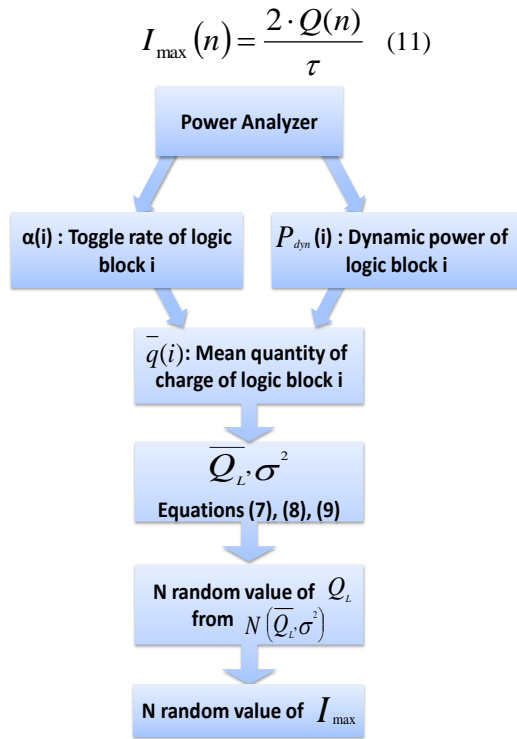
$I_{\max}(n) = \frac{2 \cdot Q(n)}{\tau}$ (11)

Power Analyzer

α(i) : Toggle rate of logic block i

$P_{dyn}$ (i) : Dynamic power of logic block i

$\overline{q}(i)$: Mean quantity of charge of logic block i

$\overline{Q_L}, \sigma^2$

Equations (7), (8), (9)

N random value of $Q_L$ from $N\left(\overline{Q_L}, \sigma^2\right)$

N random value of $I_{\max}$